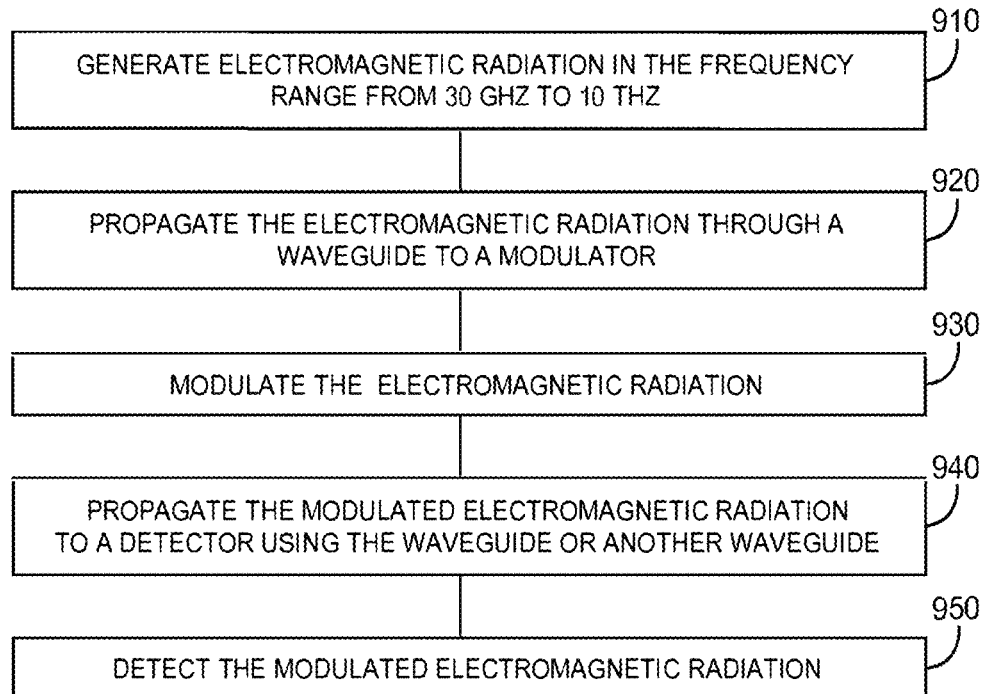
910
GENERATE ELECTROMAGNETIC RADIATION IN THE FREQUENCY RANGE FROM 30 GHZ TO 10 THZ

920
PROPAGATE THE ELECTROMAGNETIC RADIATION THROUGH A WAVEGUIDE TO A MODULATOR

930
MODULATE THE ELECTROMAGNETIC RADIATION

940
PROPAGATE THE MODULATED ELECTROMAGNETIC RADIATION TO A DETECTOR USING THE WAVEGUIDE OR ANOTHER WAVEGUIDE

950
DETECT THE MODULATED ELECTROMAGNETIC RADIATION